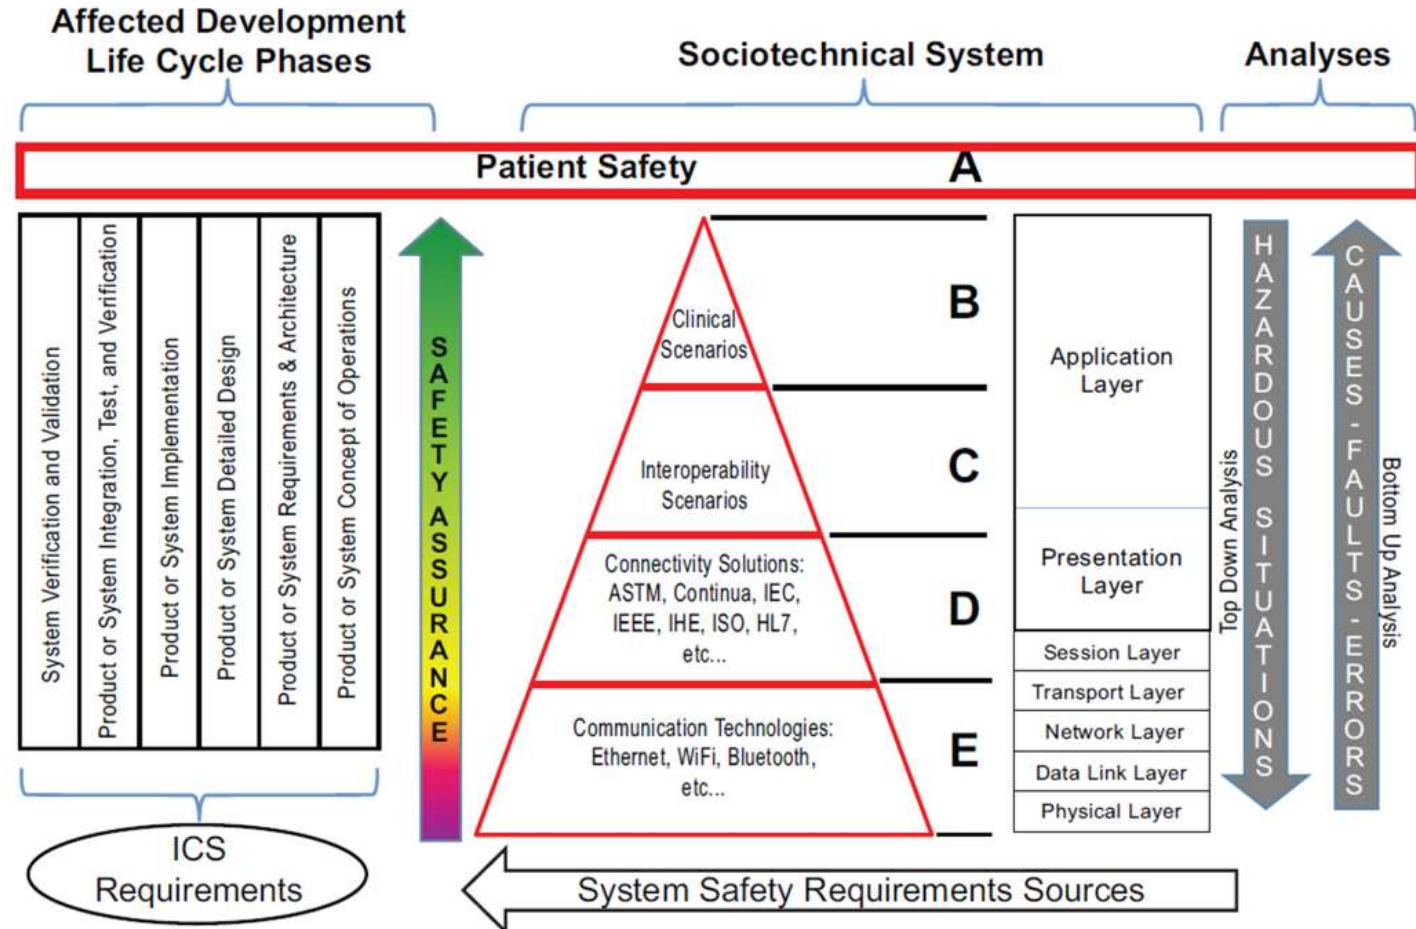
Affected Development Life Cycle Phases

Sociotechnical System

Analyses

Patient Safety

A

System Verification and Validation

Product or System Integration, Test, and Verification

Product or System Implementation

Product or System Detailed Design

Product or System Requirements & Architecture

Product or System Concept of Operations

SAFETY ASSURANCE

Clinical Scenarios

B

Interoperability Scenarios

C

Connectivity Solutions: ASTM, Continua, IEC, IEEE, IHE, ISO, HL7, etc...

D

Communication Technologies: Ethernet, WiFi, Bluetooth, etc...

E

Application Layer

Presentation Layer

Session Layer

Transport Layer

Network Layer

Data Link Layer

Physical Layer

Top Down Analysis

HAZARDOUS SITUATIONS

CAUSES - FAULTS - ERRORS

Bottom Up Analysis

ICS Requirements

System Safety Requirements Sources